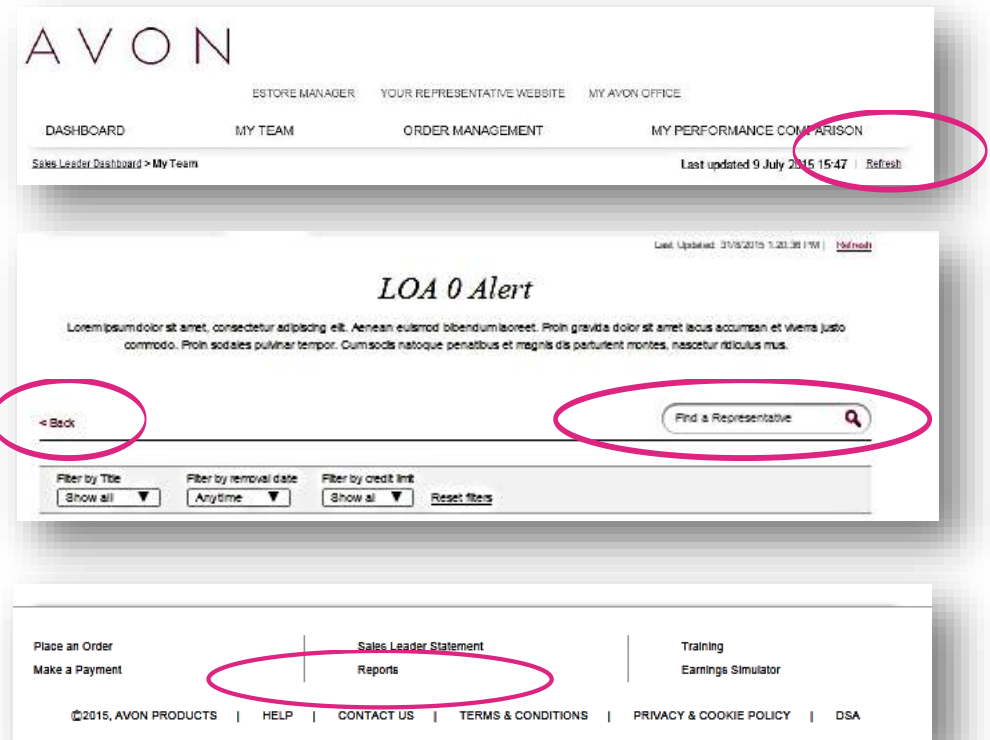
AVON

ESTORE MANAGER YOUR REPRESENTATIVE WEBSITE MY AVON OFFICE

DASHBOARD MY TEAM ORDER MANAGEMENT MY PERFORMANCE COMPARISON

Sales Leader Dashboard > My Team

Last updated 9 July 2015 15:47 | Refresh

Last Updated: 31/8/2015 1:20:38 PM | Refresh

LOA 0 Alert

Lorem ipsum dolor sit amet, consectetur adipiscing elit. Aenean euismod bibendum laoreet. Proin gravida dolor sit amet lacus accumsan et viverra justo commodo. Proin sodales pulvinar tempor. Cum sociis natoque penatibus et magnis dis parturient montes, nascetur ridiculus mus.

< Back

Find a Representative

Filter by Title
Show all

Filter by removal date
Anytime

Filter by credit limit
Show all

Reset filters

Place an Order
Make a Payment

Sales Leader Statement
Reports

Training
Earnings Simulator

©2015, AVON PRODUCTS | HELP | CONTACT US | TERMS & CONDITIONS | PRIVACY & COOKIE POLICY | DSA